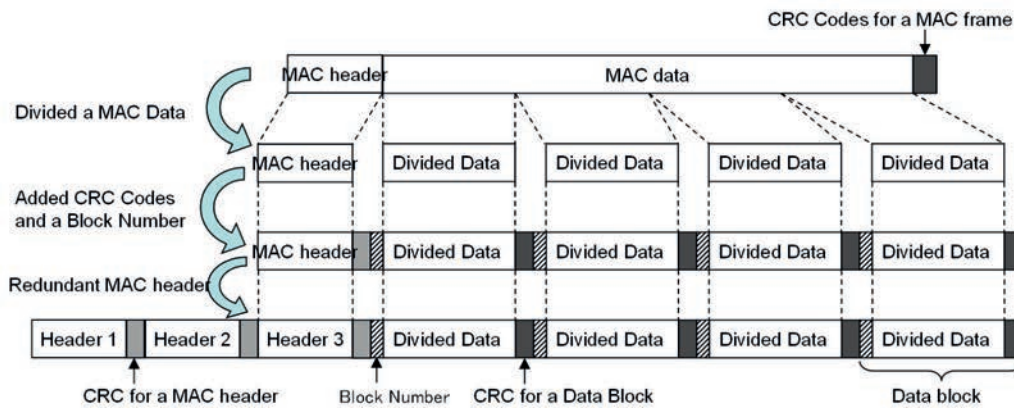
CRC Codes for a MAC frame

MAC header

MAC data

Divided a MAC Data

MAC header

Divided Data

Divided Data

Divided Data

Divided Data

Added CRC Codes and a Block Number

MAC header

Divided Data

Divided Data

Divided Data

Divided Data

Redundant MAC header

Header 1

Header 2

Header 3

Divided Data

Divided Data

Divided Data

Divided Data

CRC for a MAC header

Block Number

CRC for a Data Block

Data block